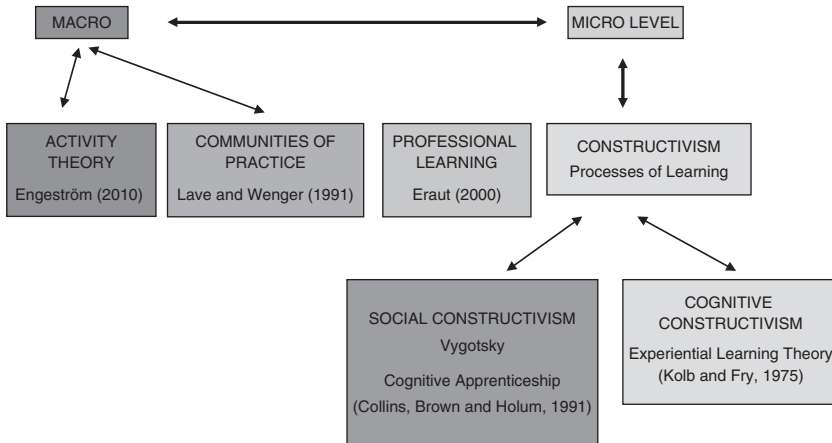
MACRO

MICRO LEVEL

ACTIVITY THEORY
Engeström (2010)

COMMUNITIES OF PRACTICE
Lave and Wenger (1991)

PROFESSIONAL LEARNING
Eraut (2000)

CONSTRUCTIVISM
Processes of Learning

SOCIAL CONSTRUCTIVISM
Vygotsky
Cognitive Apprenticeship
(Collins, Brown and Holum, 1991)

COGNITIVE CONSTRUCTIVISM
Experiential Learning Theory
(Kolb and Fry, 1975)